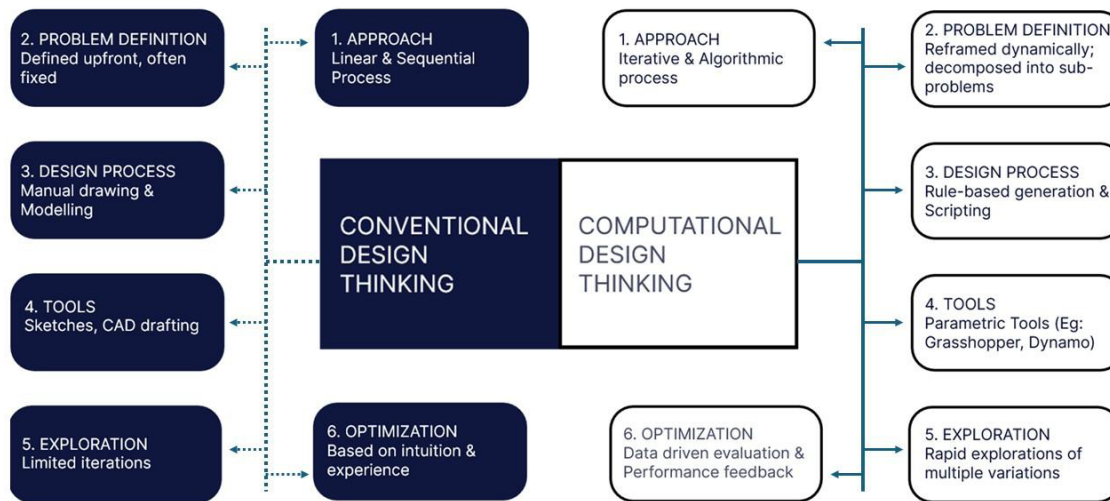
2. PROBLEM DEFINITION
Defined upfront, often fixed

1. APPROACH
Linear & Sequential Process

3. DESIGN PROCESS
Manual drawing & Modelling

4. TOOLS
Sketches, CAD drafting

5. EXPLORATION
Limited iterations

6. OPTIMIZATION
Based on intuition & experience

CONVENTIONAL DESIGN THINKING

COMPUTATIONAL DESIGN THINKING

1. APPROACH
Iterative & Algorithmic process

2. PROBLEM DEFINITION
Reframed dynamically; decomposed into sub-problems

3. DESIGN PROCESS
Rule-based generation & Scripting

4. TOOLS
Parametric Tools (Eg: Grasshopper, Dynamo)

6. OPTIMIZATION
Data driven evaluation & Performance feedback

5. EXPLORATION
Rapid explorations of multiple variations